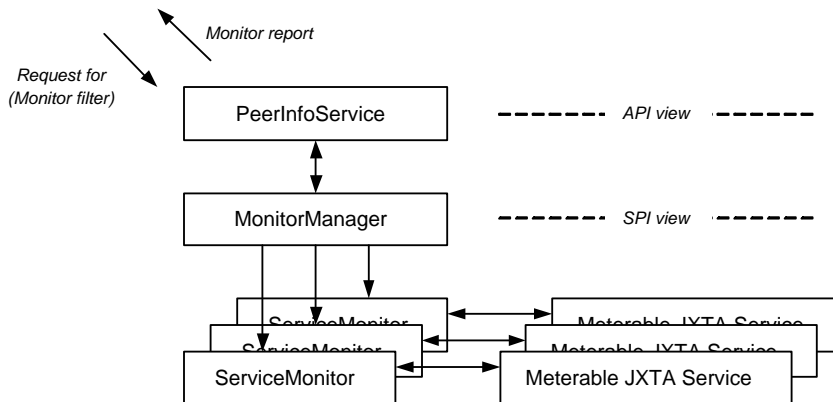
Monitor report

Request for (Monitor filter)

PeerInfoService

API view

MonitorManager

SPI view

ServiceMonitor

ServiceMonitor

ServiceMonitor

Meterable JXTA Service

Meterable JXTA Service

Meterable JXTA Service